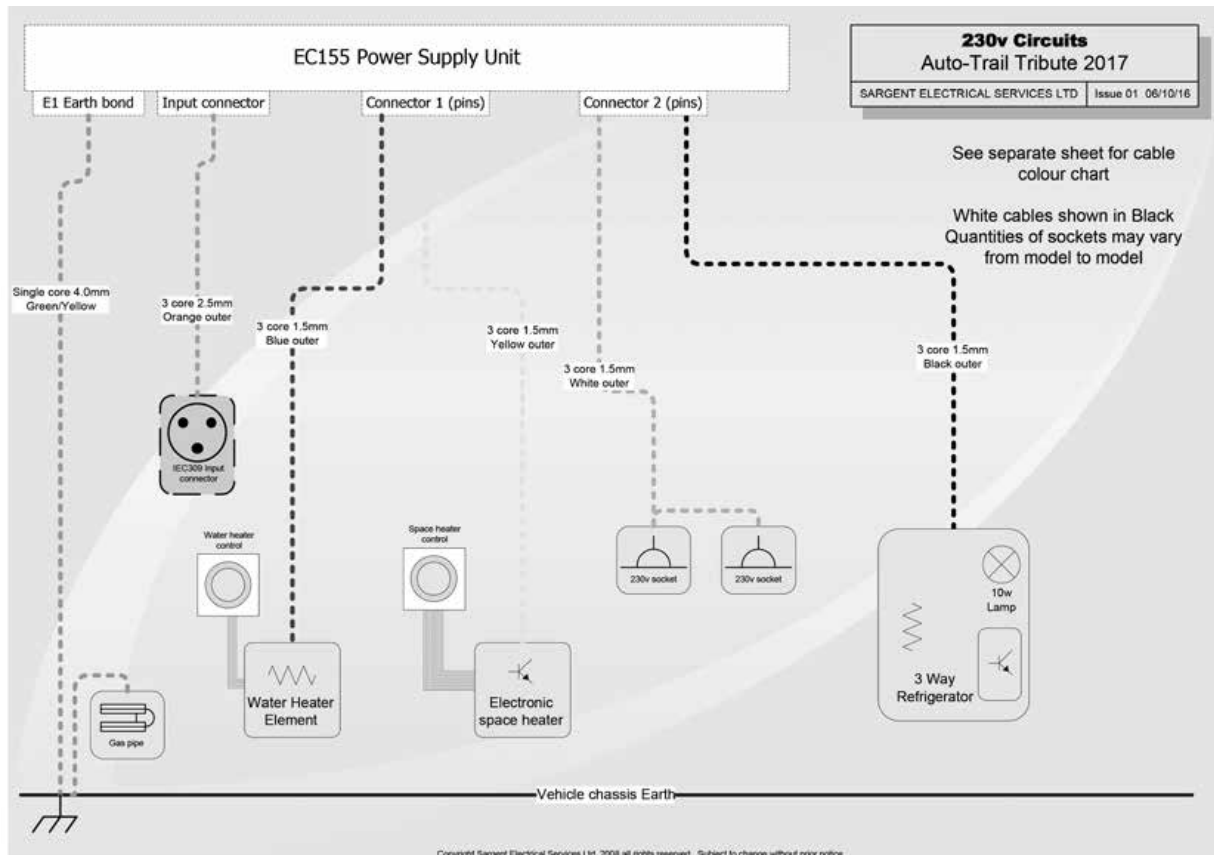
EC155 Power Supply Unit

230v Circuits
Auto-Trail Tribute 2017

SARGENT ELECTRICAL SERVICES LTD | Issue 01 06/10/16

E1 Earth bond

Input connector

Connector 1 (pins)

Connector 2 (pins)

See separate sheet for cable colour chart

White cables shown in Black
Quantities of sockets may vary from model to model

Single core 4.0mm
Green/Yellow

3 core 2.5mm
Orange outer

3 core 1.5mm
Blue outer

3 core 1.5mm
Yellow outer

3 core 1.5mm
White outer

3 core 1.5mm
Black outer

IEC309 Input connector

Water heater control

Space heater control

230v socket

230v socket

10w
Lamp

3 Way
Refrigerator

Water Heater Element

Electronic space heater

Gas pipe

Vehicle chassis Earth

Copyright Sargent Electrical Services Ltd. 2008 all rights reserved. Subject to change without prior notice.